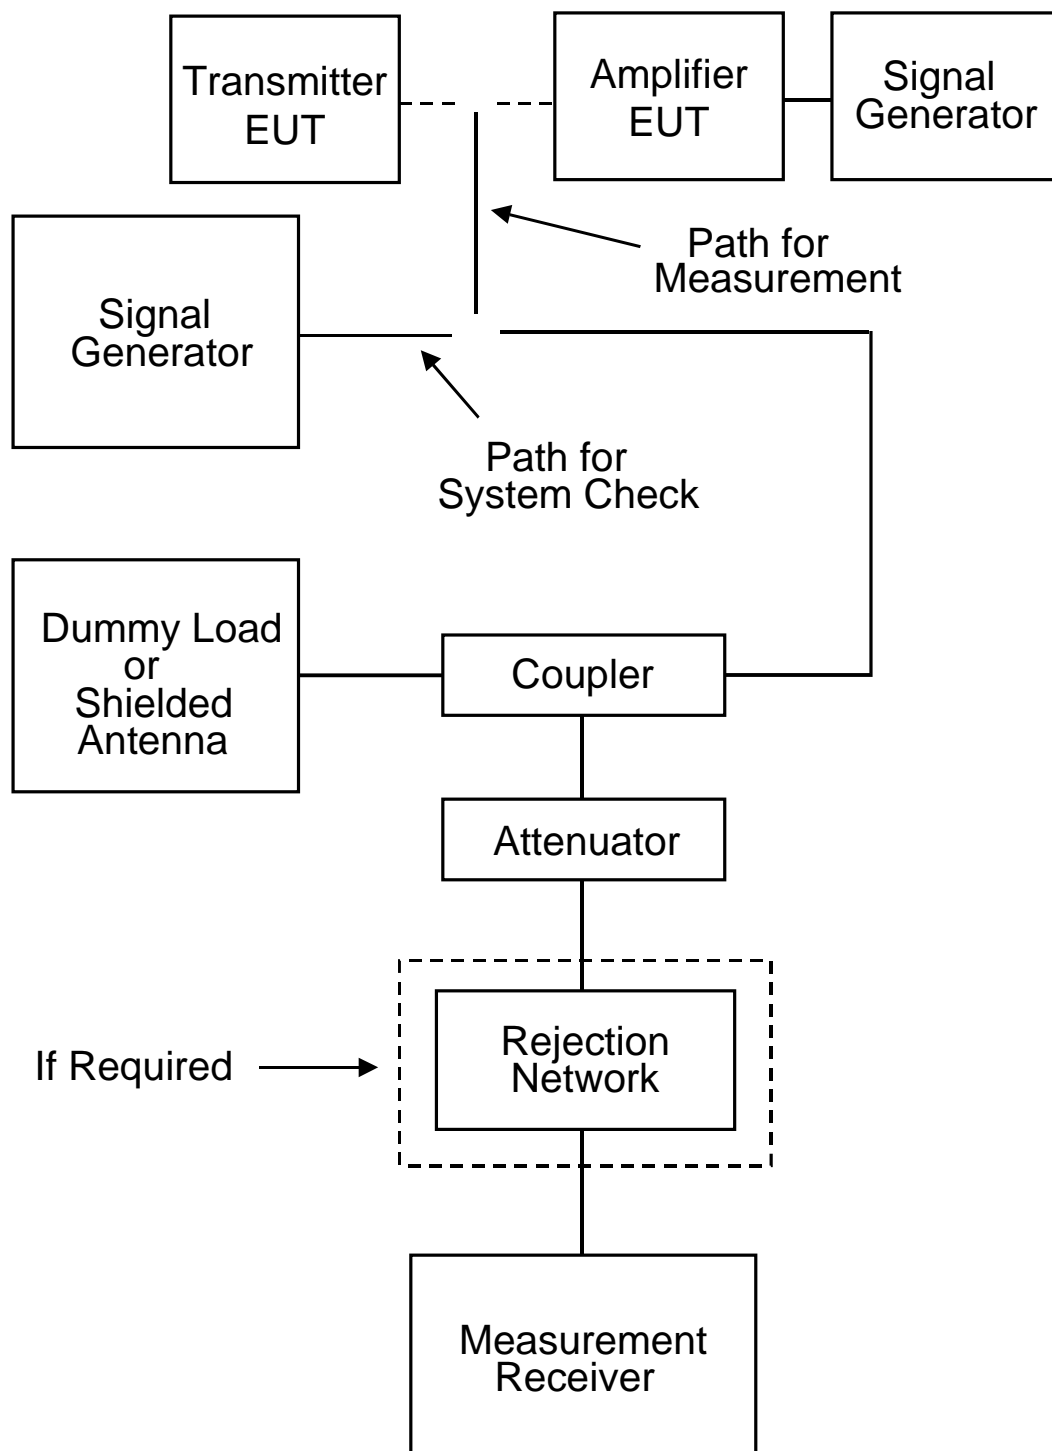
Transmitter EUT

Amplifier EUT

Signal Generator

Path for Measurement

Signal Generator

Path for System Check

Dummy Load or Shielded Antenna

Coupler

Attenuator

If Required

Rejection Network

Measurement Receiver